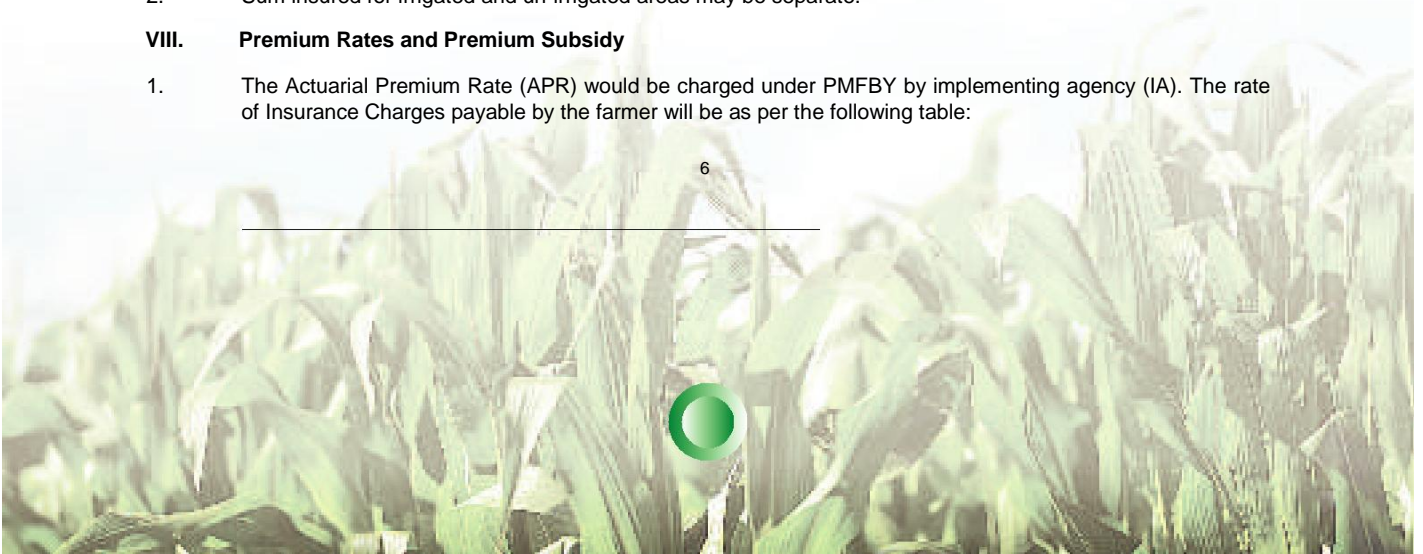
2. Sum insured for irrigated and un-irrigated areas may be separate.

VIII. Premium Rates and Premium Subsidy

1. The Actuarial Premium Rate (APR) would be charged under PMFBY by implementing agency (IA). The rate of Insurance Charges payable by the farmer will be as per the following table:

6